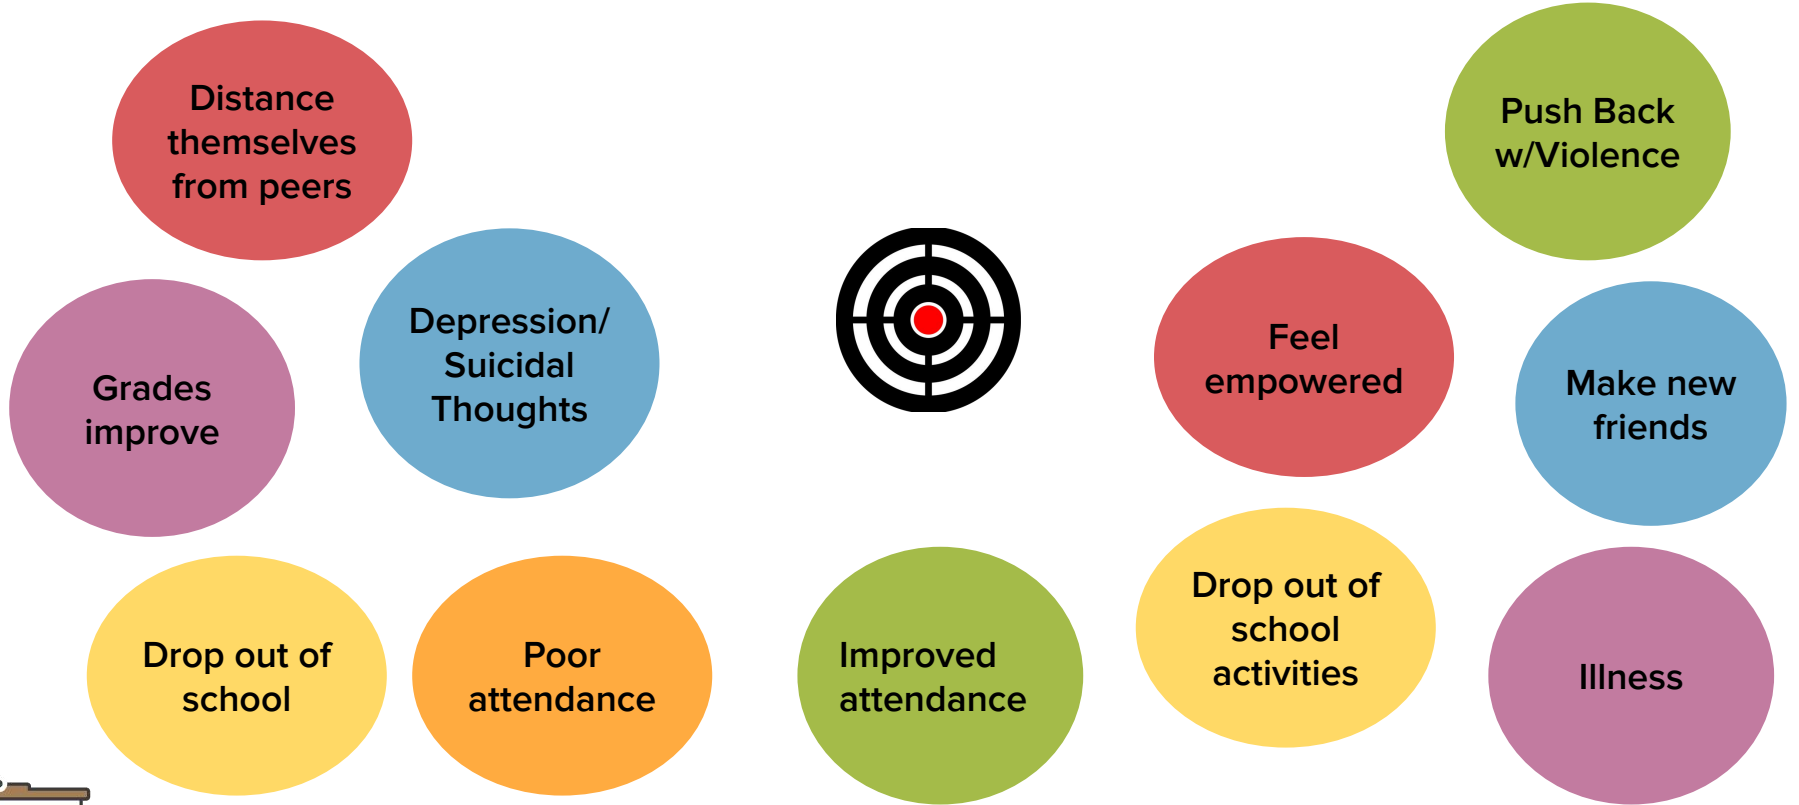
Distance themselves from peers

Push Back w/Violence

Grades improve

Depression/ Suicidal Thoughts

Feel empowered

Make new friends

Drop out of school

Poor attendance

Improved attendance

Drop out of school activities

Illness